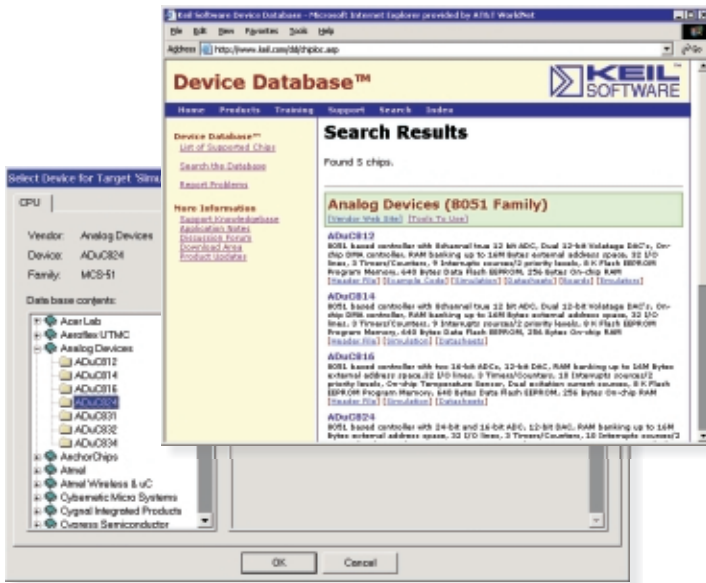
Keil Software Device Database - Microsoft Internet Explorer provided by AT&T WorldNet

File Edit View Favorites Tools Help

Address http://www.keil.com/dd/chipbc.asp

Go

Device Database™

KEIL SOFTWARE

Home Products Training Support Search Index

Device Database™
List of Supported Chips
Search the Database
Report Problems

More Information
Support Knowledgebase
Application Notes
Discussion Forum
Download Area
Product Updates

Search Results

Found 5 chips.

Analog Devices (8051 Family)
[Vendor Web Site] [Tools To Use]

ADuC812
8051 based controller with 8channel true 12 bit ADC, Dual 12-bit Volatage DAC's, On-chip DMA controller, RAM banking up to 16M Bytes external address space, 32 I/O lines, 3 Timers/Counters, 9 Interrupt sources/2 priority levels, 8 K Flash EEPROM Program Memory, 640 Bytes Data Flash EEPROM, 256 Bytes On-chip RAM
[Header File] [Example Code] [Simulation] [Datasheets] [Boards] [Emulators]

ADuC814
8051 based controller with 6channel true 12 bit ADC, Dual 12-bit Volatage DAC's, On-chip DMA controller, RAM banking up to 16M Bytes external address space, 32 I/O lines, 3 Timers/Counters, 9 Interrupt sources/2 priority levels, 8 K Flash EEPROM Program Memory, 640 Bytes Data Flash EEPROM, 256 Bytes On-chip RAM
[Header File] [Simulation] [Datasheets]

ADuC816
8051 based controller with two 16-bit ADCs, 12-bit DAC, RAM banking up to 16M Bytes external address space,32 I/O lines, 3 Timers/Counters, 10 Interrupt sources/2 priority levels, On-chip Temperature Sensor, Dual exitation current sources, 8 K Flash EEPROM Program Memory, 640 Bytes Data Flash EEPROM, 256 Bytes On-chip RAM
[Header File] [Simulation] [Datasheets]

ADuC824
8051 based controller with 24-bit and 16-bit ADC, 12-bit DAC, RAM banking up to 16M Bytes external address space, 32 I/O lines, 3 Timers/Counters, 10 Interrupt sources/2

Select Device for Target 'Sim

CPU

Vendor: Analog Devices
Device: ADuC824
Family: MCS-51

Data base contents:

Acer Lab
Aeroflex UTMC
Analog Devices
ADuC812
ADuC814
ADuC816
ADuC824
ADuC831
ADuC832
ADuC834
AnchorChips
Atmel
Atmel Wireless & uC
Cybernetic Micro Systems
Cygnal Integrated Products
Cypress Semiconductor

OK Cancel